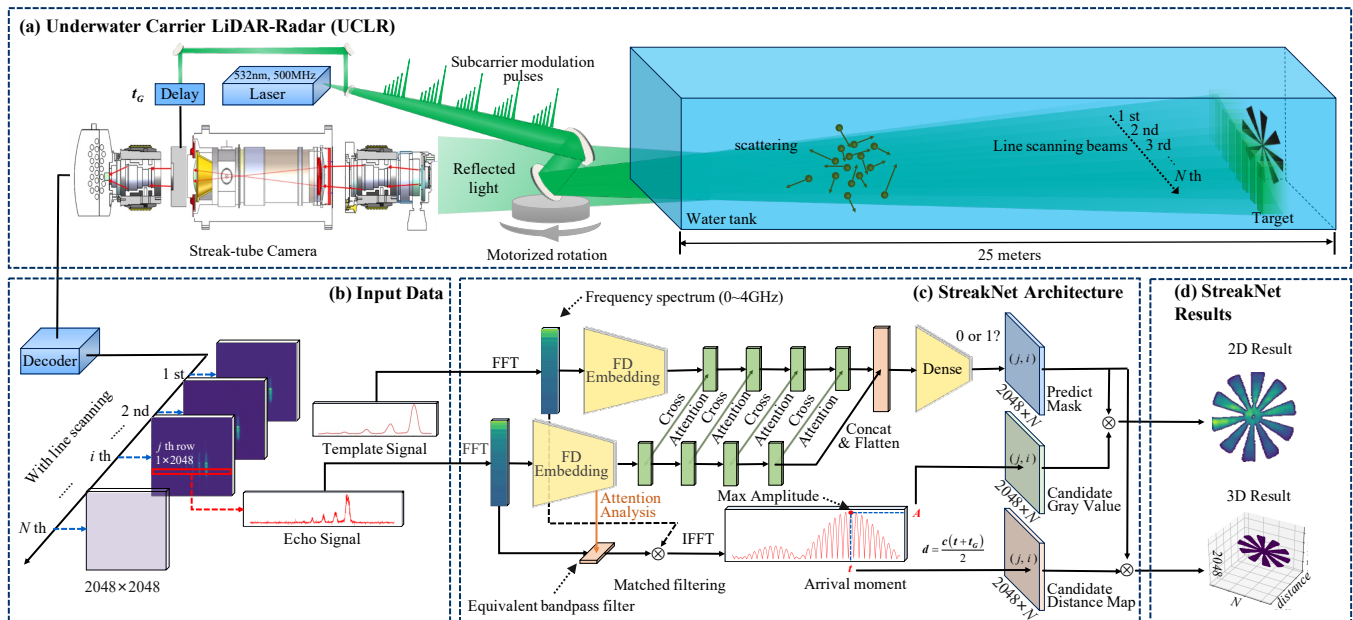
(a) Underwater Carrier LiDAR-Radar (UCLR)

$t_G$ Delay

532nm, 500MHz Laser

Subcarrier modulation pulses

Reflected light

Motorized rotation

Streak-tube Camera

scattering

Line scanning beams

1 st

2 nd

3 rd

$N$ th

Water tank

Target

25 meters

(b) Input Data

Decoder

With line scanning

1 st

2 nd

$i$ th

$N$ th

$j$ th row
1×2048

2048×2048

Template Signal

Echo Signal

(c) StreakNet Architecture

Frequency spectrum (0~4GHz)

FFT

IFFT

FD Embedding

FD Embedding

Cross Attention

Cross Attention

Cross Attention

Cross Attention

Cross Attention

Cross Attention

Cross Attention

Cross Attention

Concat & Flatten

Dense

0 or 1?

Attention Analysis

Equivalent bandpass filter

Matched filtering

IFFT

Max Amplitude

$A$

$t$

Arrival moment

$d = \frac{c(t+t_G)}{2}$

$(j, i)$

2048×$N$

Predict Mask

$(j, i)$

2048×$N$

Candidate Gray Value

$(j, i)$

2048×$N$

Candidate Distance Map

(d) StreakNet Results

2D Result

3D Result

2048

$N$

distance